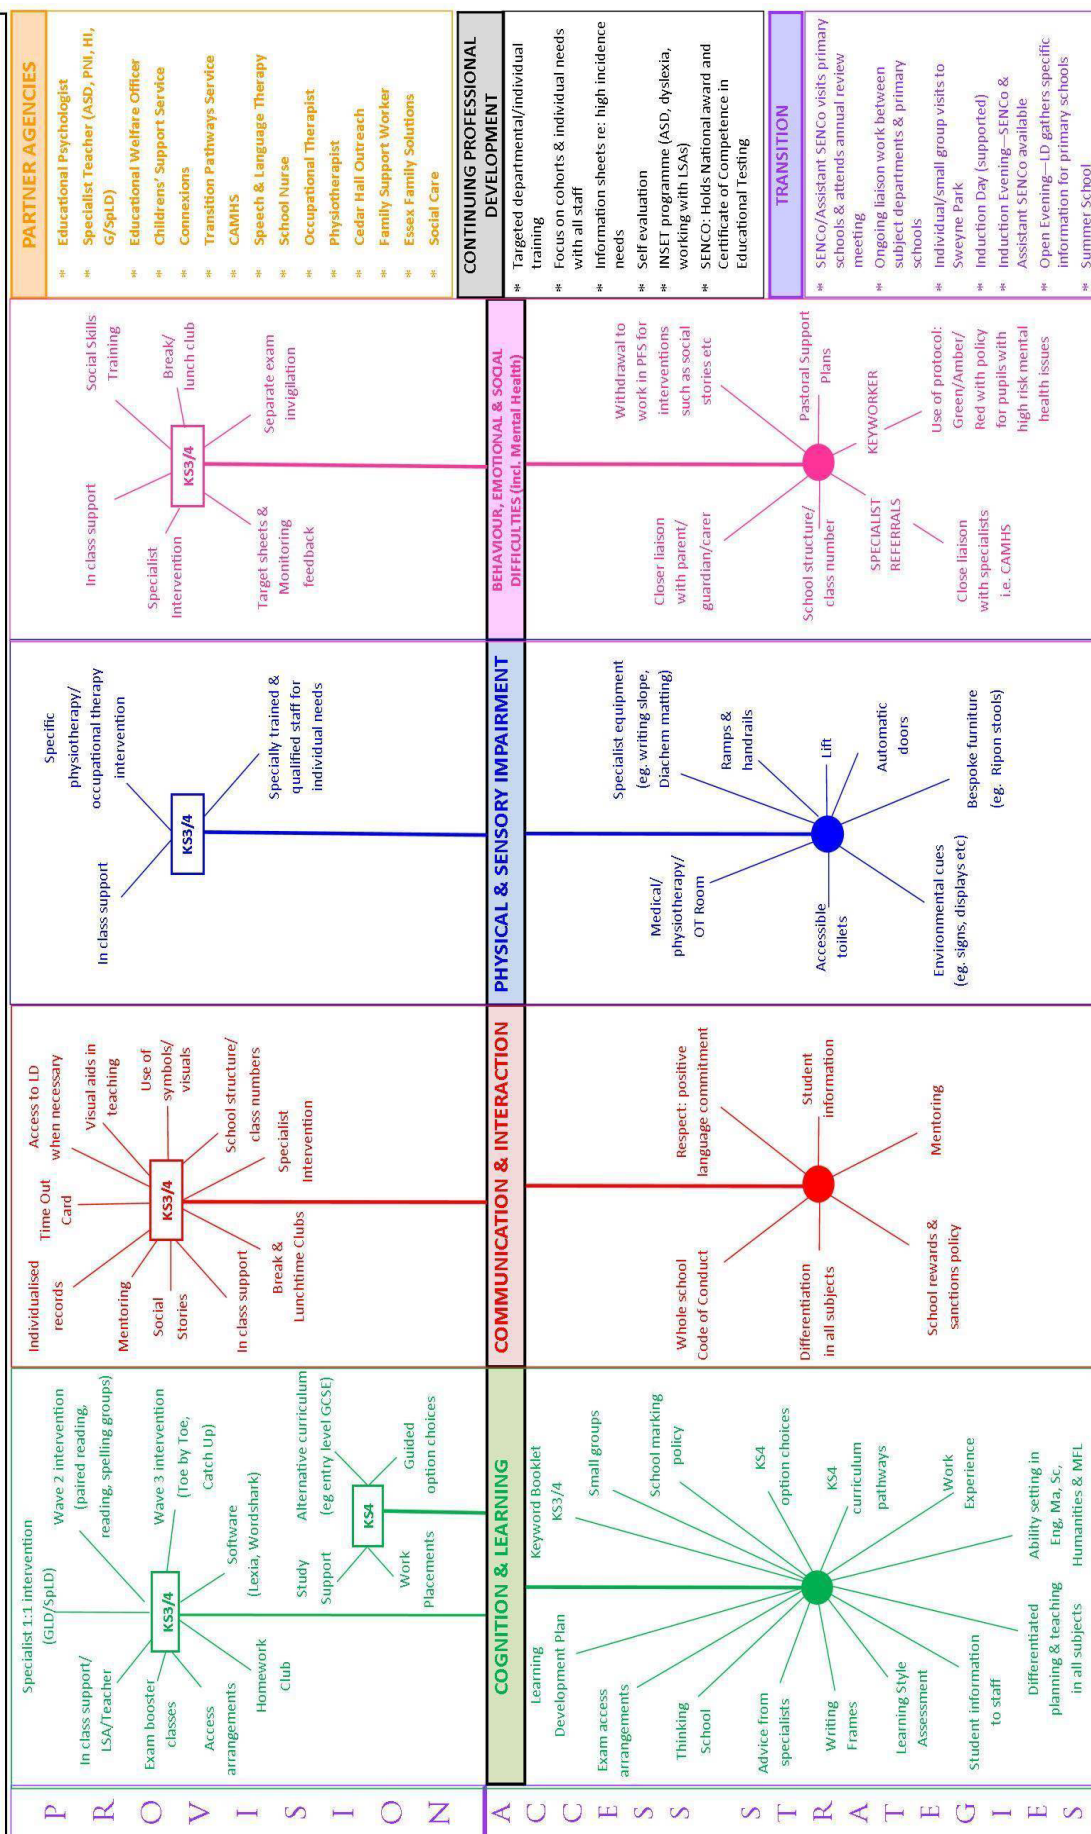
PARTNER AGENCIES
* Educational Psychologist
* Specialist Teacher (ASD, PNI, HI, G/SpLD)
* Educational Welfare Officer
* Childrens' Support Service
* Connexions
* Transition Pathways Service
* CAMHS
* Speech & Language Therapy
* School Nurse
* Occupational Therapist
* Physiotherapist
* Cedar Hall Outreach
* Family Support Worker
* Essex Family Solutions
* Social Care

CONTINUING PROFESSIONAL DEVELOPMENT
* Targeted departmental/individual training
* Focus on cohorts & individual needs with all staff
* Information sheets re: high incidence needs
* Self evaluation
* INSET programme (ASD, dyslexia, working with LSAs)
* SENCO: Holds National award and Certificate of Competence in Educational Testing

TRANSITION
* SENCo/Assistant SENCo visits primary schools & attends annual review meeting
* Ongoing liaison work between subject departments & primary schools
* Individual/small group visits to Sweyne Park
* Induction Day (supported)
* Induction Evening—SENCo & Assistant SENCo available
* Open Evening—LD gathers specific information for primary schools
* Summer School

BEHAVIOUR, EMOTIONAL & SOCIAL DIFFICULTIES (incl. Mental Health)
KS3/4
Social Skills Training
Break/ lunch club
Separate exam invigilation
Target sheets & Monitoring feedback
Specialist Intervention
In class support
Withdrawal to work in PFS for interventions such as social stories etc
Pastoral Support Plans
KEYWORKER
Use of protocol: Green/Amber/ Red with policy for pupils with high risk mental health issues
Close liaison with specialists i.e. CAMHS
SPECIALIST REFERRALS
School structure/ class number
Closer liaison with parent/ guardian/carer

PHYSICAL & SENSORY IMPAIRMENT
KS3/4
Specific physiotherapy/ occupational therapy intervention
Specially trained & qualified staff for individual needs
In class support
Specialist equipment (eg. writing slope, Diachem matting)
Ramps & handrails
Lift
Automatic doors
Bespoke furniture (eg. Ripon stools)
Environmental cues (eg, signs, displays etc)
Accessible toilets
Medical/ physiotherapy/ OT Room

COMMUNICATION & INTERACTION
KS3/4
Access to LD when necessary
Visual aids in teaching
Use of symbols/ visuals
School structure/ class numbers
Specialist Intervention
Break & Lunchtime Clubs
In class support
Social Stories
Mentoring
Individualised records
Time Out Card
Respect: positive language commitment
Student information
Mentoring
School rewards & sanctions policy
Differentiation in all subjects
Whole school Code of Conduct

COGNITION & LEARNING
KS3/4
Specialist 1:1 intervention (GLD/SpLD)
Wave 2 intervention (paired reading, reading, spelling groups)
Wave 3 intervention (Toe by Toe, Catch Up)
Software (Lexia, Wordshark)
Homework Club
Access arrangements
Exam booster classes
In class support/ LSA/Teacher
KS4
Alternative curriculum (eg entry level GCSE)
Guided option choices
Work Placements
Study Support
Keyword Booklet KS3/4
Small groups
School marking policy
KS4 option choices
KS4 curriculum pathways
Work Experience
Ability setting in Eng, Ma, Sc, Humanities & MFL
Differentiated planning & teaching in all subjects
Student information to staff
Learning Style Assessment
Writing Frames
Advice from specialists
Thinking School
Exam access arrangements
Learning Development Plan

P R O V I S I O N

A C C E S S  S T R A T E G I E S